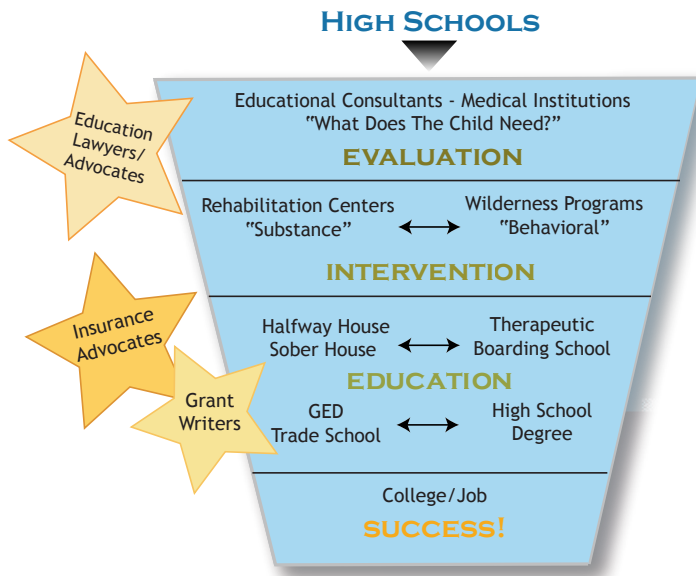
HIGH SCHOOLS

Education Lawyers/ Advocates

Educational Consultants - Medical Institutions "What Does The Child Need?"

EVALUATION

Rehabilitation Centers "Substance"

Wilderness Programs "Behavioral"

INTERVENTION

Insurance Advocates

Halfway House Sober House

Therapeutic Boarding School

EDUCATION

Grant Writers

GED Trade School

High School Degree

College/Job

SUCCESS!